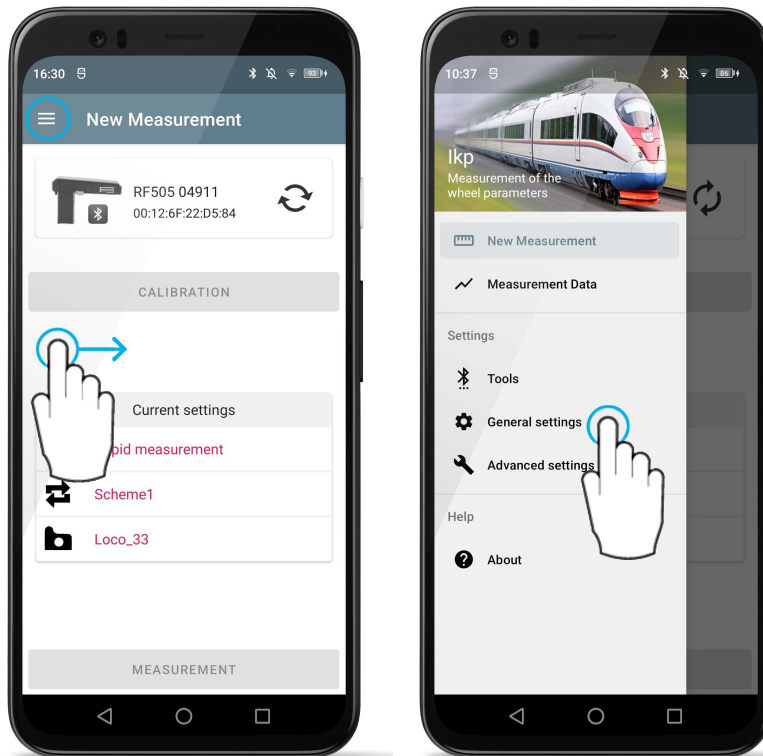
16:30

New Measurement

RF505 04911
00:12:6F:22:D5:84

CALIBRATION

Current settings

pid measurement

Scheme1

Loco_33

MEASUREMENT

10:37

Ikp
Measurement of the wheel parameters

New Measurement

Measurement Data

Settings

Tools

General settings

Advanced settings

Help

About